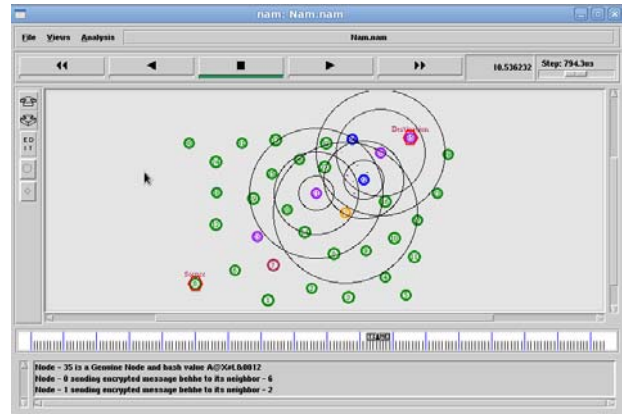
nam: Nam.nam

File Views Analysis

Nam.nam

10.536232

Step: 794.3ms

EDIT

Destination

Source

Node - 35 is a Genuine Node and hash value A@X#L0012
Node - 0 sending encrypted message behhe to its neighbor - 6
Node - 1 sending encrypted message behhe to its neighbor - 2